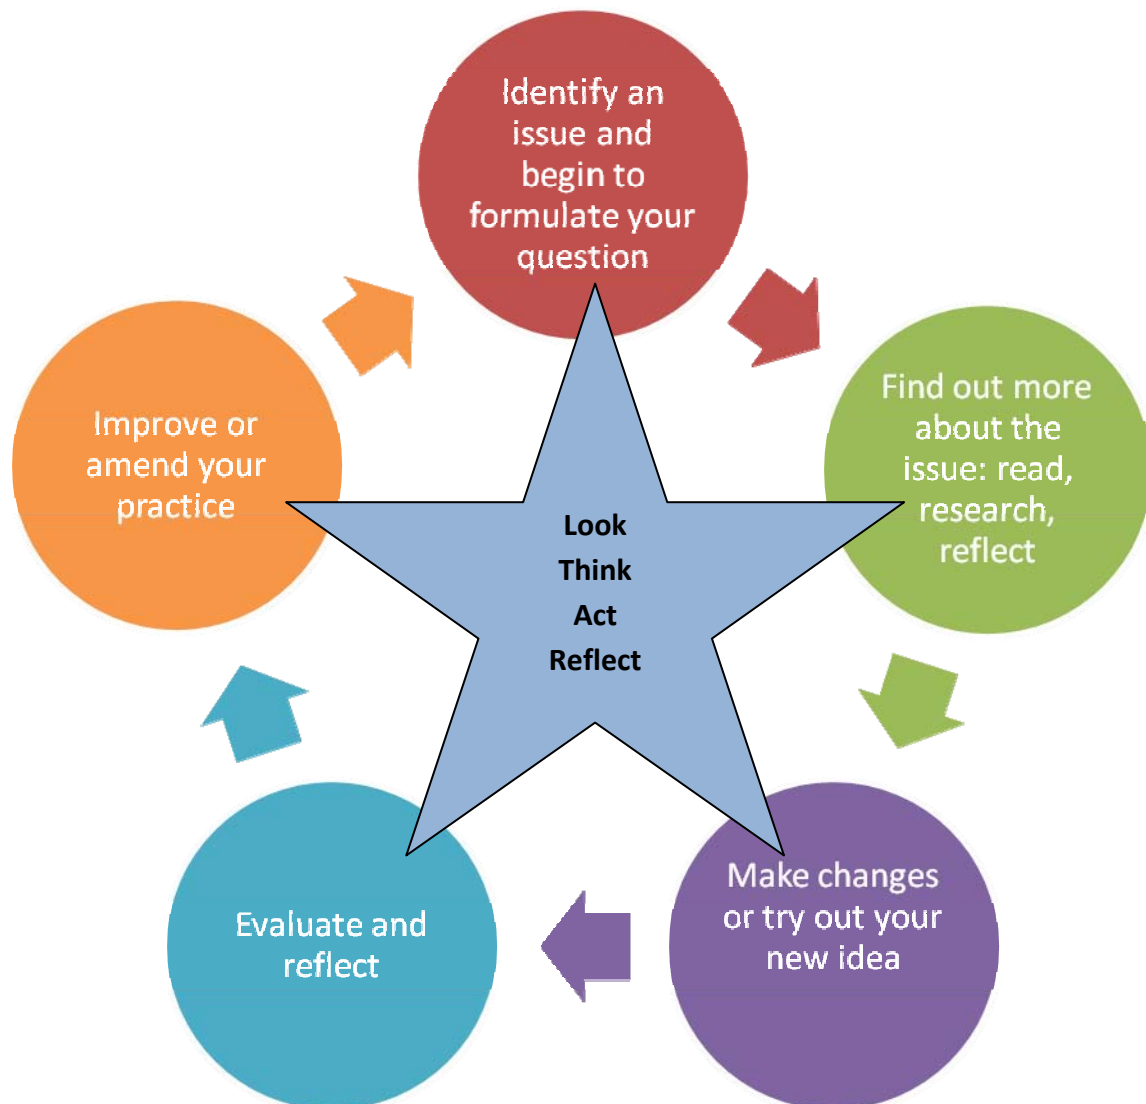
Identify an issue and begin to formulate your question

Find out more about the issue: read, research, reflect

Make changes or try out your new idea

Evaluate and reflect

Improve or amend your practice

Look
Think
Act
Reflect